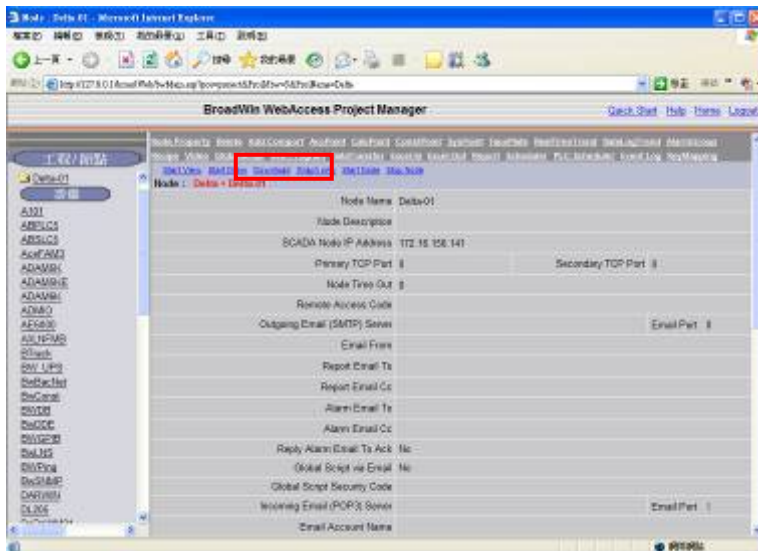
Node : Delta-01 - Microsoft Internet Explorer

BroadWin WebAccess Project Manager

Quick Start Help Home Logout

工程/節點

Delta-01

A101
ABPLC5
ABSLC5
AcePAM3
ADAM6K
ADAM6KE
ADAM6KI
ADAMO
AEG600
AXLNFMB
BTrack
BW_UPS
BwBacNet
BwCanal
BWDB
BwDDE
BWGPIB
BwLNS
BWPing
BwSNMP
DARWIN
DL206

Node : Delta - Delta-01

| Node Name | Delta-01 | | |
|---|---|---|---|
| Node Description | | | |
| SCADA Node IP Address | 172.16.156.141 | | |
| Primary TCP Port | 0 | Secondary TCP Port | 0 |
| Node Time Out | 0 | | |
| Remote Access Code | | | |
| Outgoing Email (SMTP) Server | | Email Port | 0 |
| Email From | | | |
| Report Email To | | | |
| Report Email Cc | | | |
| Alarm Email To | | | |
| Alarm Email Cc | | | |
| Reply Alarm Email To Ack | No | | |
| Global Script via Email | No | | |
| Global Script Security Code | | | |
| Incoming Email (POP3) Server | | Email Port | 1 |
| Email Account Name | | | |